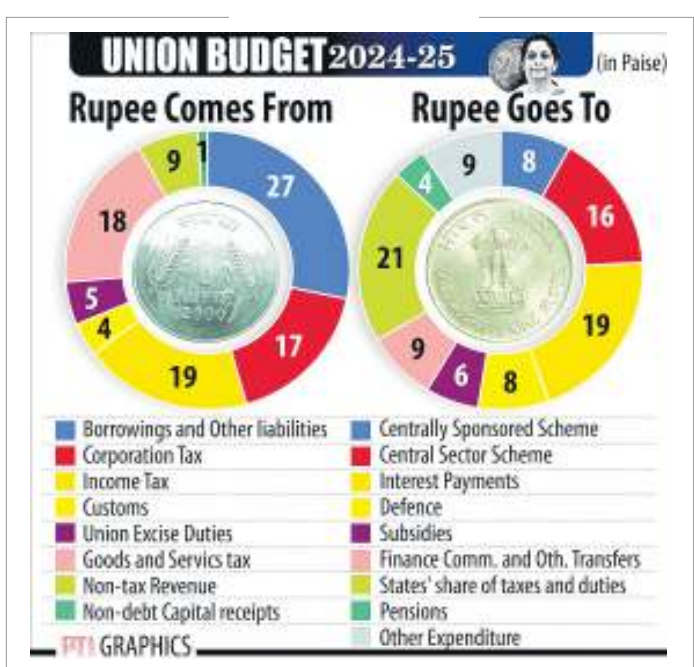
UNION BUDGET 2024-25

(in Paise)

Rupee Comes From

27
17
19
4
5
18
9
1

Rupee Goes To

8
16
19
8
6
9
21
4
9

Borrowings and Other liabilities
Corporation Tax
Income Tax
Customs
Union Excise Duties
Goods and Servics tax
Non-tax Revenue
Non-debt Capital receipts

Centrally Sponsored Scheme
Central Sector Scheme
Interest Payments
Defence
Subsidies
Finance Comm. and Oth. Transfers
States' share of taxes and duties
Pensions
Other Expenditure

PTI GRAPHICS